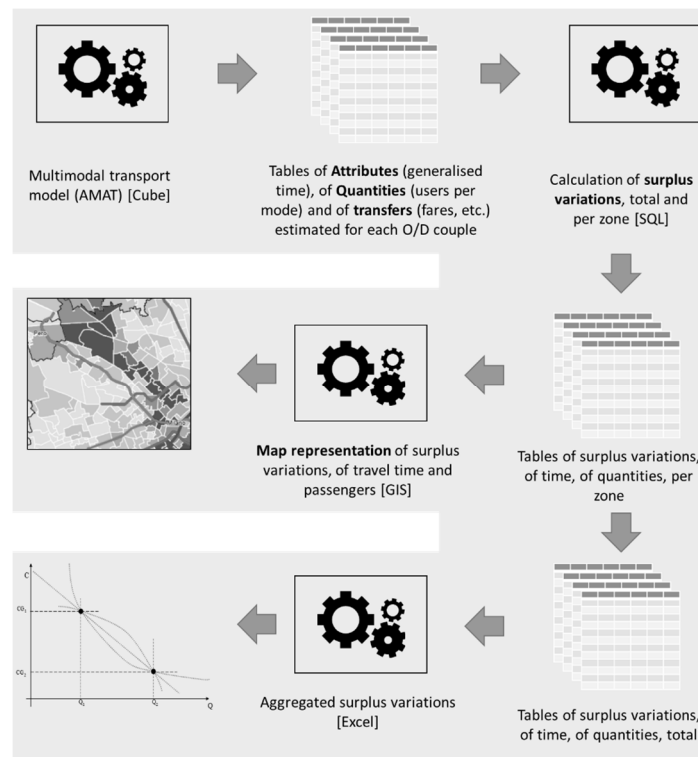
Multimodal transport model (AMAT) [Cube]

Tables of Attributes (generalised time), of Quantities (users per mode) and of transfers (fares, etc.) estimated for each O/D couple

Calculation of surplus variations, total and per zone [SQL]

Map representation of surplus variations, of travel time and passengers [GIS]

Tables of surplus variations, of time, of quantities, per zone

C

$cg_1$

$cg_2$

$Q_1$

$Q_2$

Q

Aggregated surplus variations [Excel]

Tables of surplus variations, of time, of quantities, total